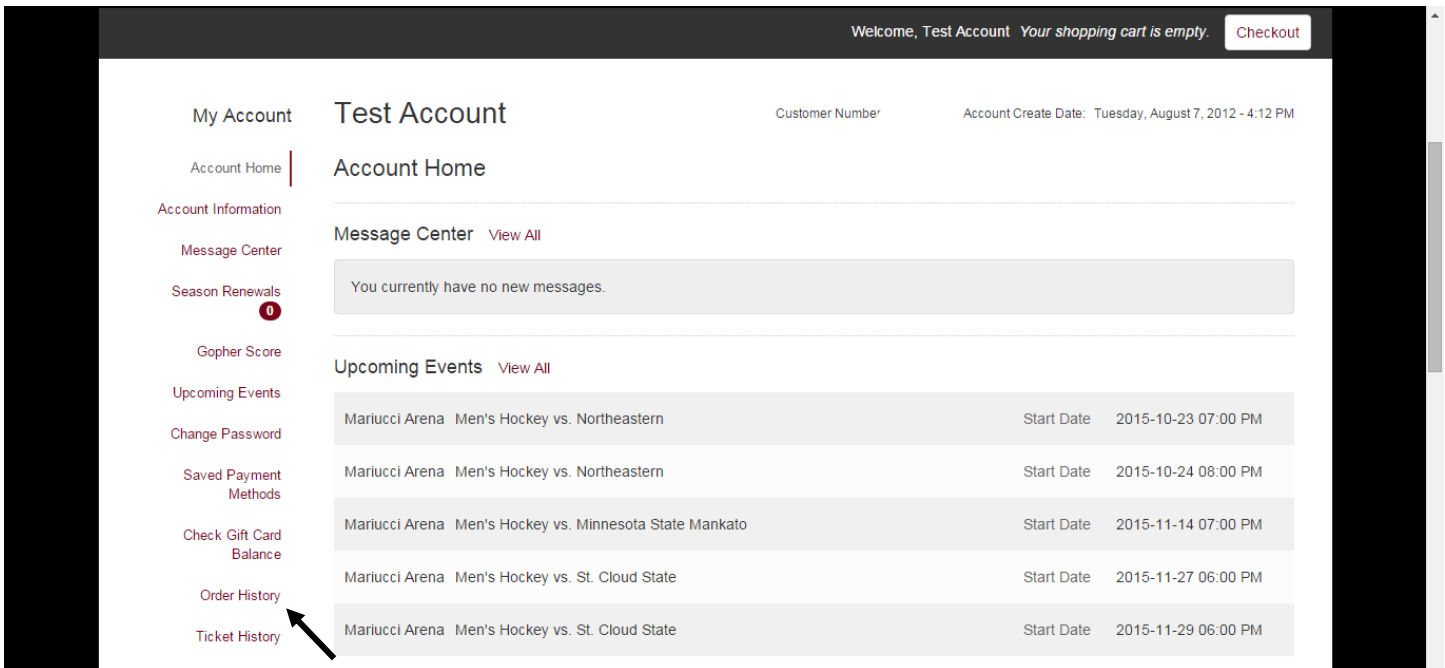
Welcome, Test Account *Your shopping cart is empty.* Checkout

My Account

Account Home

Account Information

Message Center

Season Renewals
0

Gopher Score

Upcoming Events

Change Password

Saved Payment Methods

Check Gift Card Balance

Order History

Ticket History

Test Account

Customer Number

Account Create Date: Tuesday, August 7, 2012 - 4:12 PM

Account Home

Message Center View All

You currently have no new messages.

Upcoming Events View All

| | | | |
|---|---|---|---|
| Mariucci Arena | Men's Hockey vs. Northeastern | Start Date | 2015-10-23 07:00 PM |
| Mariucci Arena | Men's Hockey vs. Northeastern | Start Date | 2015-10-24 08:00 PM |
| Mariucci Arena | Men's Hockey vs. Minnesota State Mankato | Start Date | 2015-11-14 07:00 PM |
| Mariucci Arena | Men's Hockey vs. St. Cloud State | Start Date | 2015-11-27 06:00 PM |
| Mariucci Arena | Men's Hockey vs. St. Cloud State | Start Date | 2015-11-29 06:00 PM |